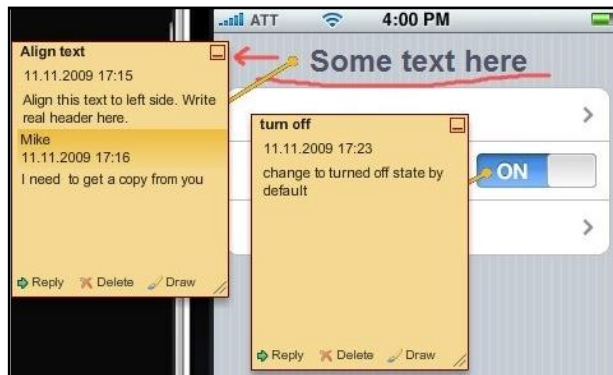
ATT
4:00 PM

Align text
11.11.2009 17:15
Align this text to left side. Write real header here.
Mike
11.11.2009 17:16
I need to get a copy from you

Reply Delete Draw

Some text here

turn off
11.11.2009 17:23
change to turned off state by default

Reply Delete Draw

ON